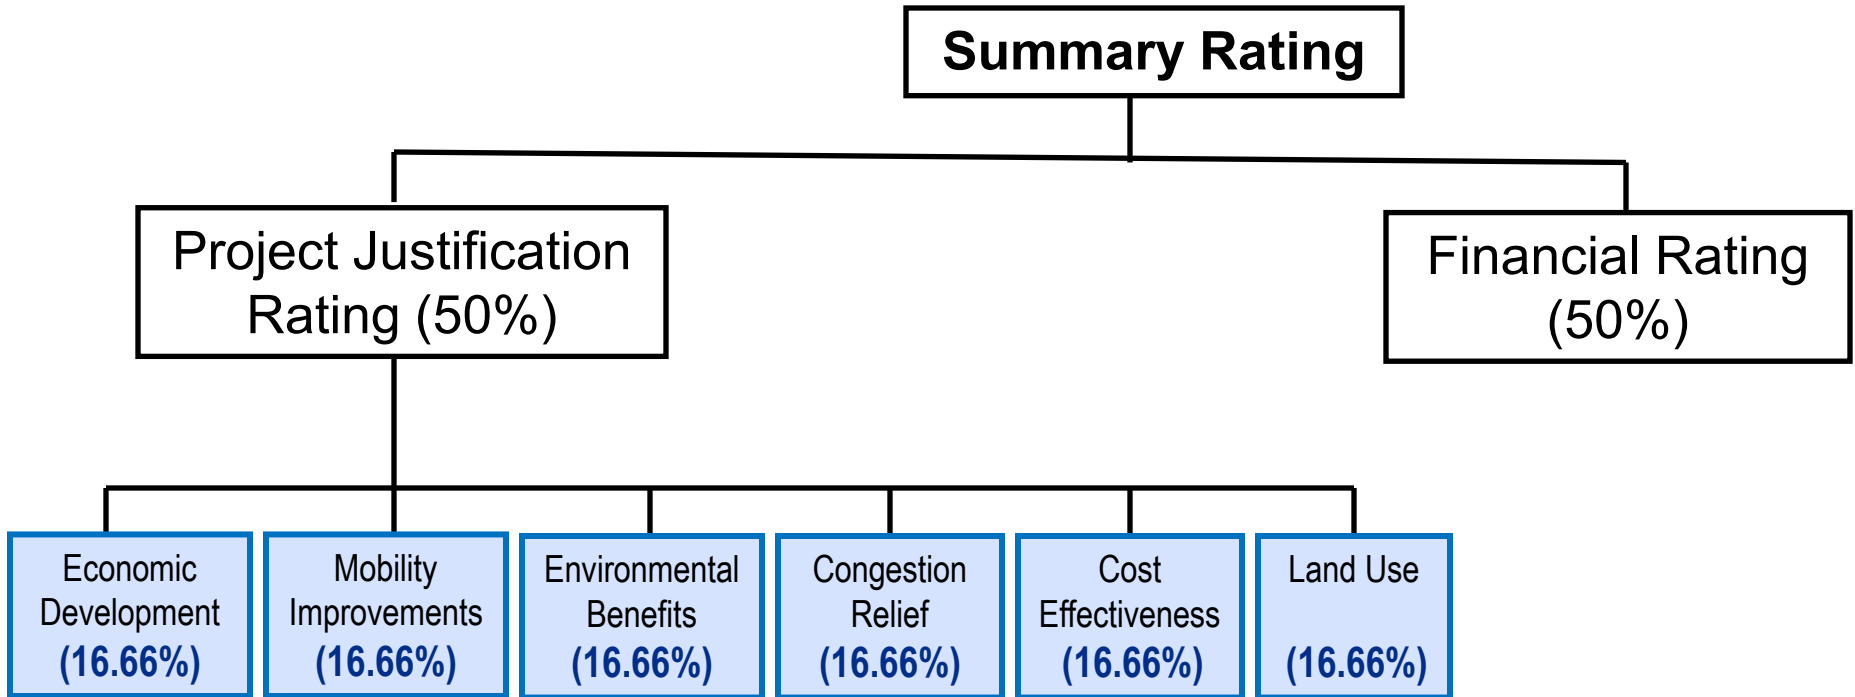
Summary Rating

Project Justification Rating (50%)

Financial Rating (50%)

Economic Development (16.66%)

Mobility Improvements (16.66%)

Environmental Benefits (16.66%)

Congestion Relief (16.66%)

Cost Effectiveness (16.66%)

Land Use (16.66%)